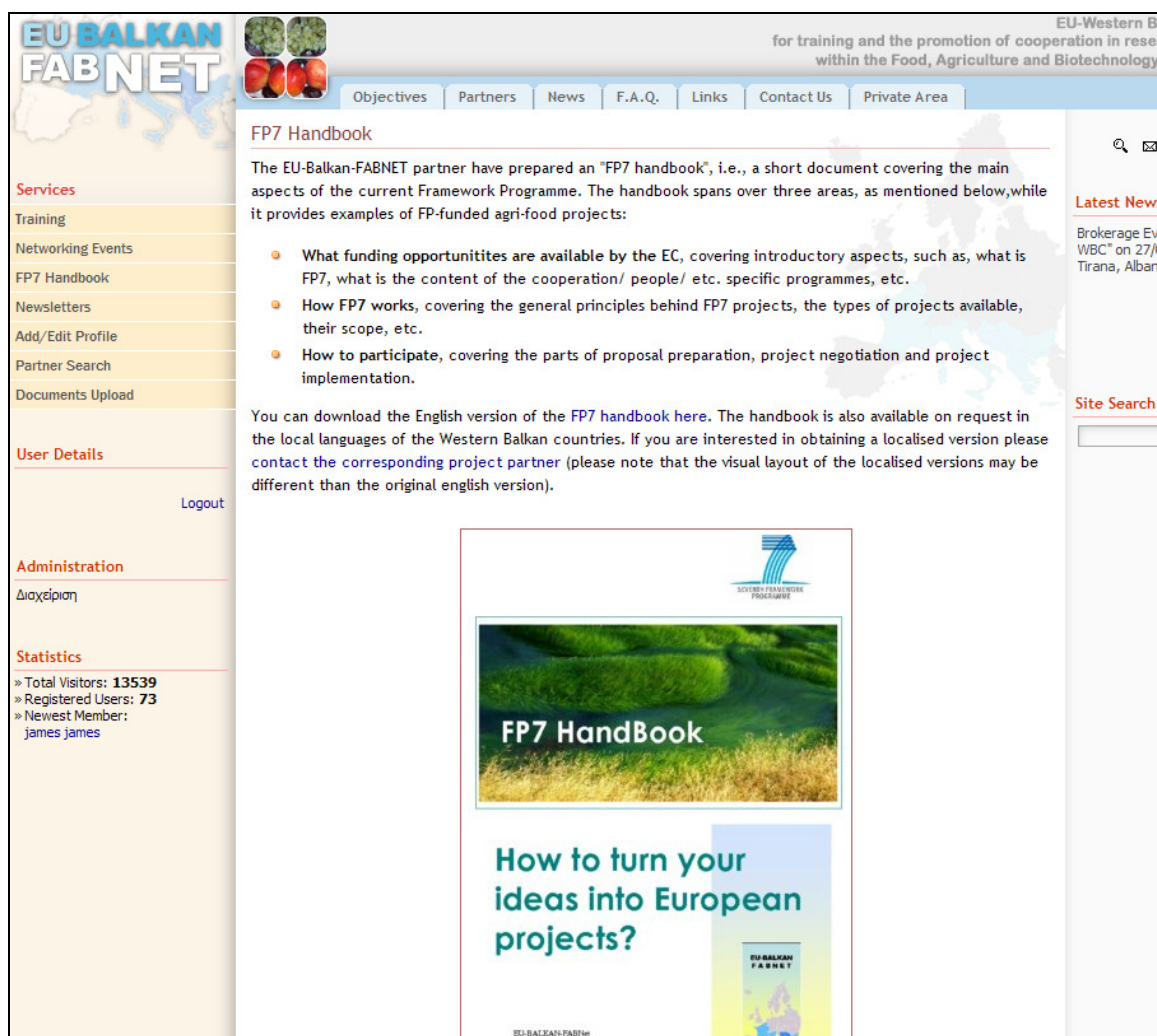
EU BALKAN FABNET

EU-Western B
for training and the promotion of cooperation in rese
within the Food, Agriculture and Biotechnology

Objectives | Partners | News | F.A.Q. | Links | Contact Us | Private Area

Services
Training
Networking Events
FP7 Handbook
Newsletters
Add/Edit Profile
Partner Search
Documents Upload

User Details
Logout

Administration
Διαχείριση

Statistics
» Total Visitors: **13539**
» Registered Users: **73**
» Newest Member:
james james

FP7 Handbook

The EU-Balkan-FABNET partner have prepared an "FP7 handbook", i.e., a short document covering the main aspects of the current Framework Programme. The handbook spans over three areas, as mentioned below,while it provides examples of FP-funded agri-food projects:

- **What funding opportunitites are available by the EC**, covering introductory aspects, such as, what is FP7, what is the content of the cooperation/ people/ etc. specific programmes, etc.
- **How FP7 works**, covering the general principles behind FP7 projects, the types of projects available, their scope, etc.
- **How to participate**, covering the parts of proposal preparation, project negotiation and project implementation.

You can download the English version of the FP7 handbook here. The handbook is also available on request in the local languages of the Western Balkan countries. If you are interested in obtaining a localised version please contact the corresponding project partner (please note that the visual layout of the localised versions may be different than the original english version).

SEVENTH FRAMEWORK PROGRAMME

FP7 HandBook

How to turn your ideas into European projects?

EU-BALKAN FABNET

EU-BALKAN-FABNet

Latest New
Brokerage Ev
WBC" on 27/
Tirana, Alban

Site Search